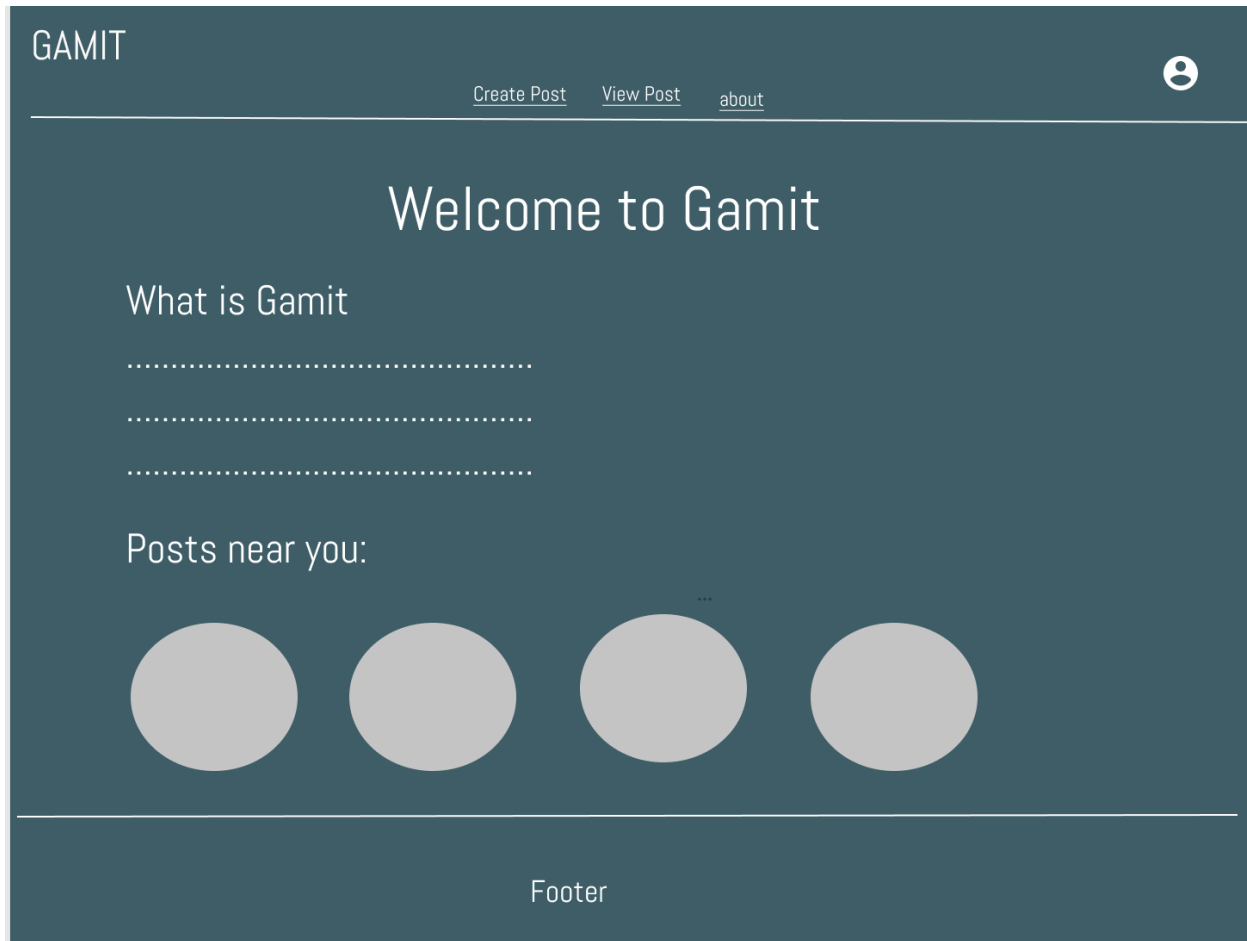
GAMIT

Create Post View Post about

Welcome to Gamit

What is Gamit

..........................................

..........................................

..........................................

Posts near you:

...

Footer